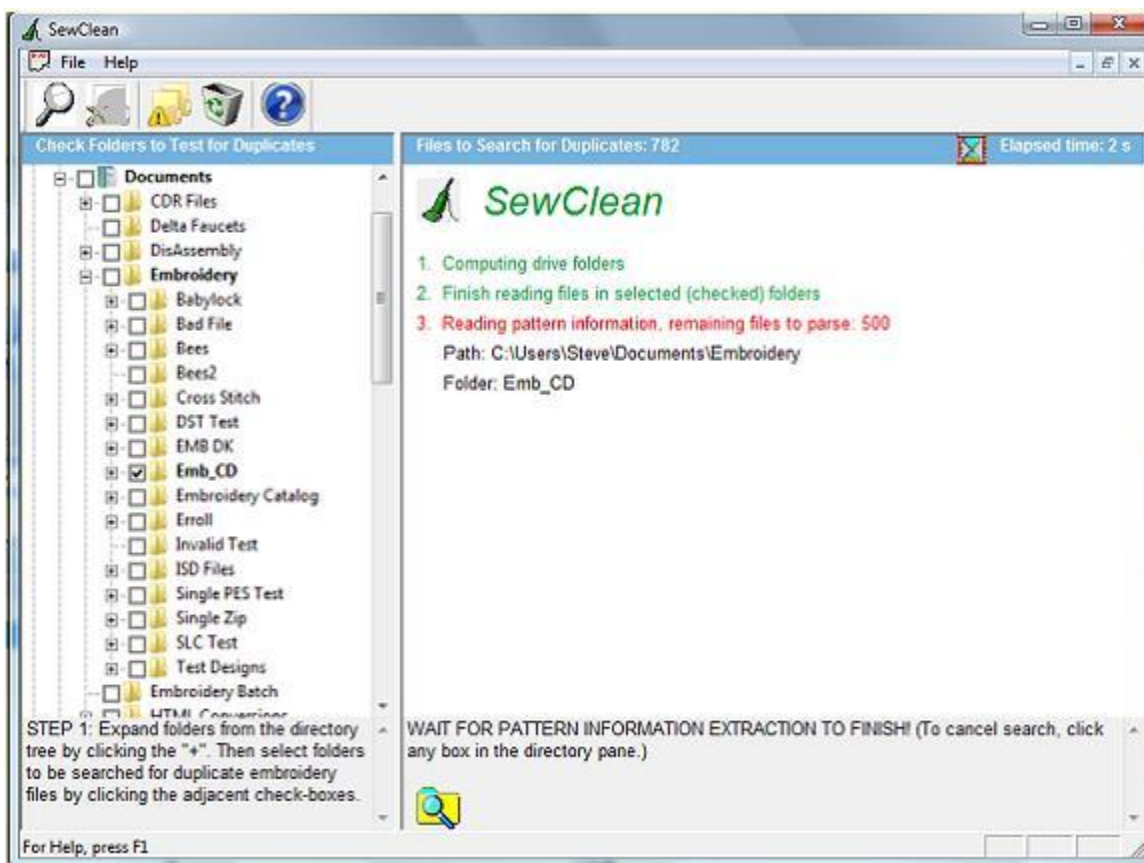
SewClean

File Help

Check Folders to Test for Duplicates

Documents
CDR Files
Delta Faucets
DisAssembly
Embroidery
Babylock
Bad File
Bees
Bees2
Cross Stitch
DST Test
EMB DK
Emb_CD
Embroidery Catalog
Erroll
Invalid Test
ISD Files
Single PES Test
Single Zip
SLC Test
Test Designs
Embroidery Batch
HTML Conversions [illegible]

Files to Search for Duplicates: 782

Elapsed time: 2 s

SewClean

1. Computing drive folders
2. Finish reading files in selected (checked) folders
3. Reading pattern information, remaining files to parse: 500
Path: C:\Users\Steve\Documents\Embroidery
Folder: Emb_CD

STEP 1: Expand folders from the directory tree by clicking the "+". Then select folders to be searched for duplicate embroidery files by clicking the adjacent check-boxes.

WAIT FOR PATTERN INFORMATION EXTRACTION TO FINISH! (To cancel search, click any box in the directory pane.)

For Help, press F1